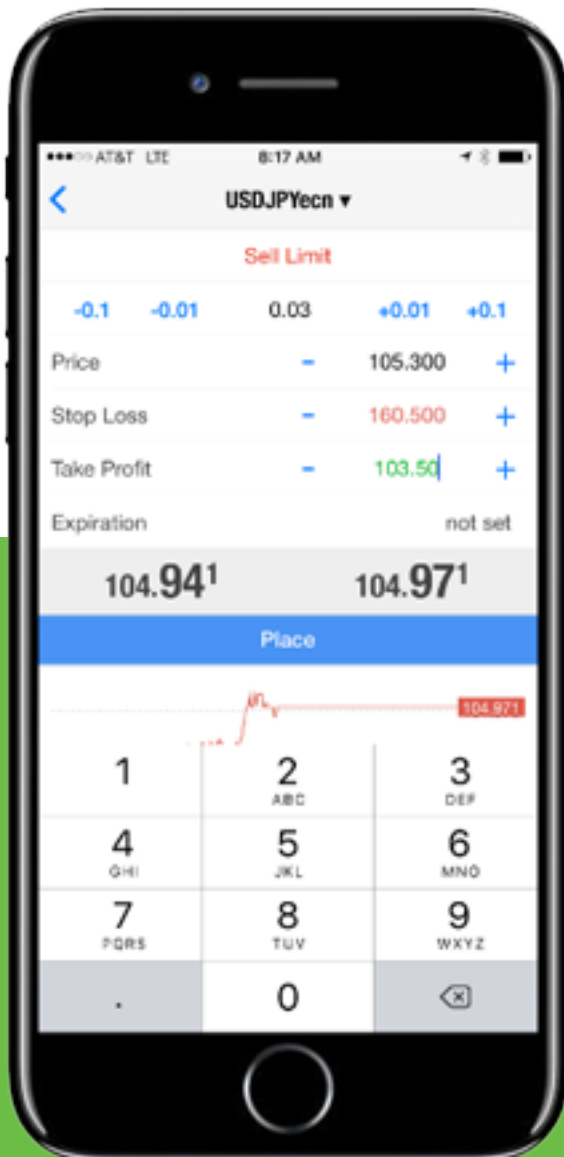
●●●○○ AT&T LTE 8:17 AM

<

USDJPYecn ▾

Sell Limit

-0.1 -0.01 0.03 +0.01 +0.1

Price - 105.300 +

Stop Loss - 160.500 +

Take Profit - 103.50 +

Expiration not set

$104.94^1$ $104.97^1$

Place

104.971

| 1 | 2 ABC | 3 DEF |
|---|---|---|
| 4 GHI | 5 JKL | 6 MNO |
| 7 PQRS | 8 TUV | 9 WXYZ |
| . | 0 | ⌫ |